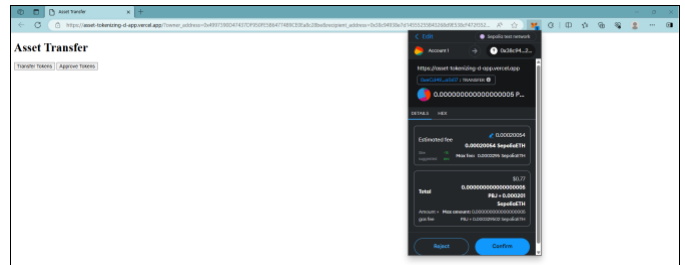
Asset Transfer

https://asset-tokenizing-d-app.vercel.app/?owner_address=0x4997385047437CF553f139847748830fa8c28bd&spender_address=0x0b9493fe7d14f3552938403d8d953b7472f052...

Asset Transfer

Transfer Tokens Approve Tokens

< Edit
Sepolia test network
Account 1
0x38c94...2...
https://asset-tokenizing-d-app.vercel.app
0xeCd46...a007 : Interactive
0.000000000000000005 P...
DETAILS HEX
Estimated fee
0.00020054
0.00020054 SepoliaETH
Site suggested
Max fee: 0.00020054 SepoliaETH
$0.77
Total
0.000000000000000005 P&J + 0.000201 SepoliaETH
Amount + gas fee
Max amount: 0.000000000000000005 P&J + 0.00020154 SepoliaETH
Reject
Confirm